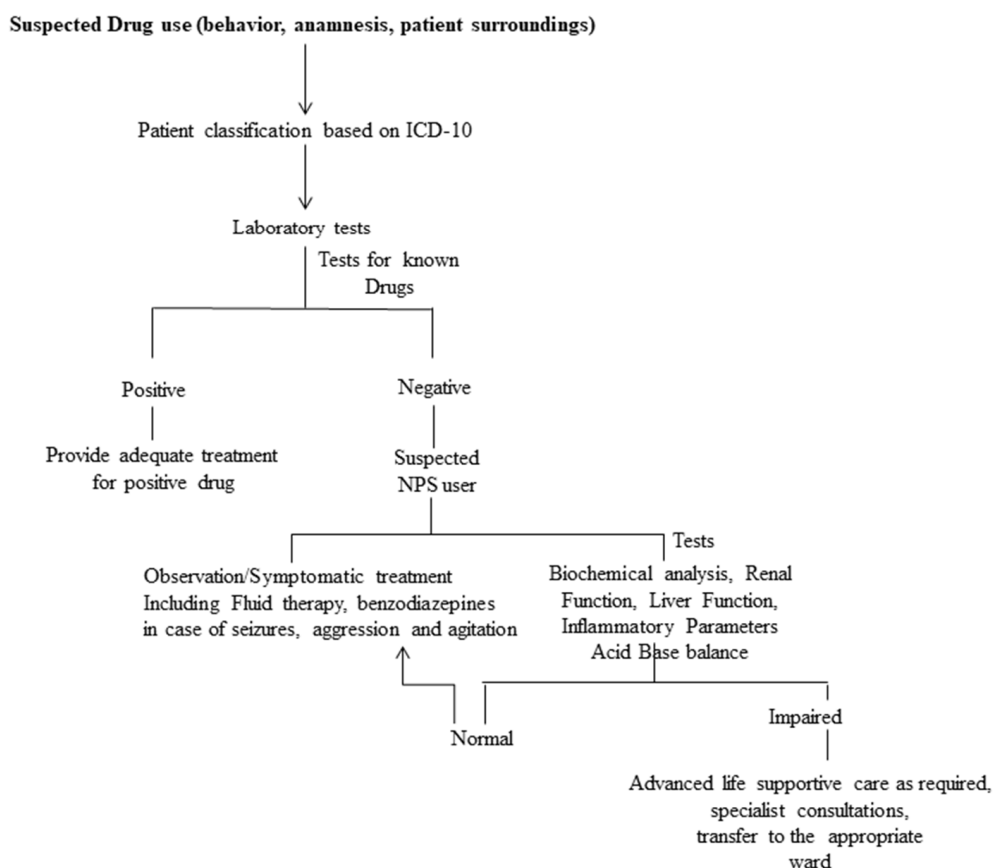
**Suspected Drug use (behavior, anamnesis, patient surroundings)**

Patient classification based on ICD-10

Laboratory tests

Tests for known Drugs

Positive

Provide adequate treatment for positive drug

Negative

Suspected NPS user

Observation/Symptomatic treatment Including Fluid therapy, benzodiazepines in case of seizures, aggression and agitation

Tests

Biochemical analysis, Renal Function, Liver Function, Inflammatory Parameters Acid Base balance

Normal

Impaired

Advanced life supportive care as required, specialist consultations, transfer to the appropriate ward